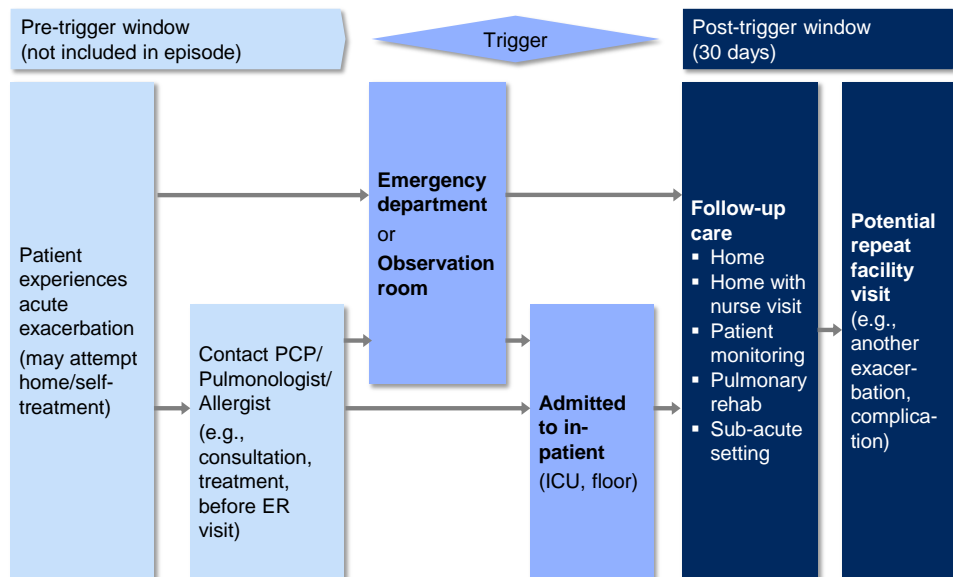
Pre-trigger window (not included in episode)

Trigger

Post-trigger window (30 days)

Patient experiences acute exacerbation

(may attempt home/self-treatment)

Contact PCP/ Pulmonologist/ Allergist

(e.g., consultation, treatment, before ER visit)

**Emergency department**

or

**Observation room**

**Admitted to in-patient**

(ICU, floor)

**Follow-up care**

- Home
- Home with nurse visit
- Patient monitoring
- Pulmonary rehab
- Sub-acute setting

**Potential repeat facility visit**

(e.g., another exacerbation, complication)